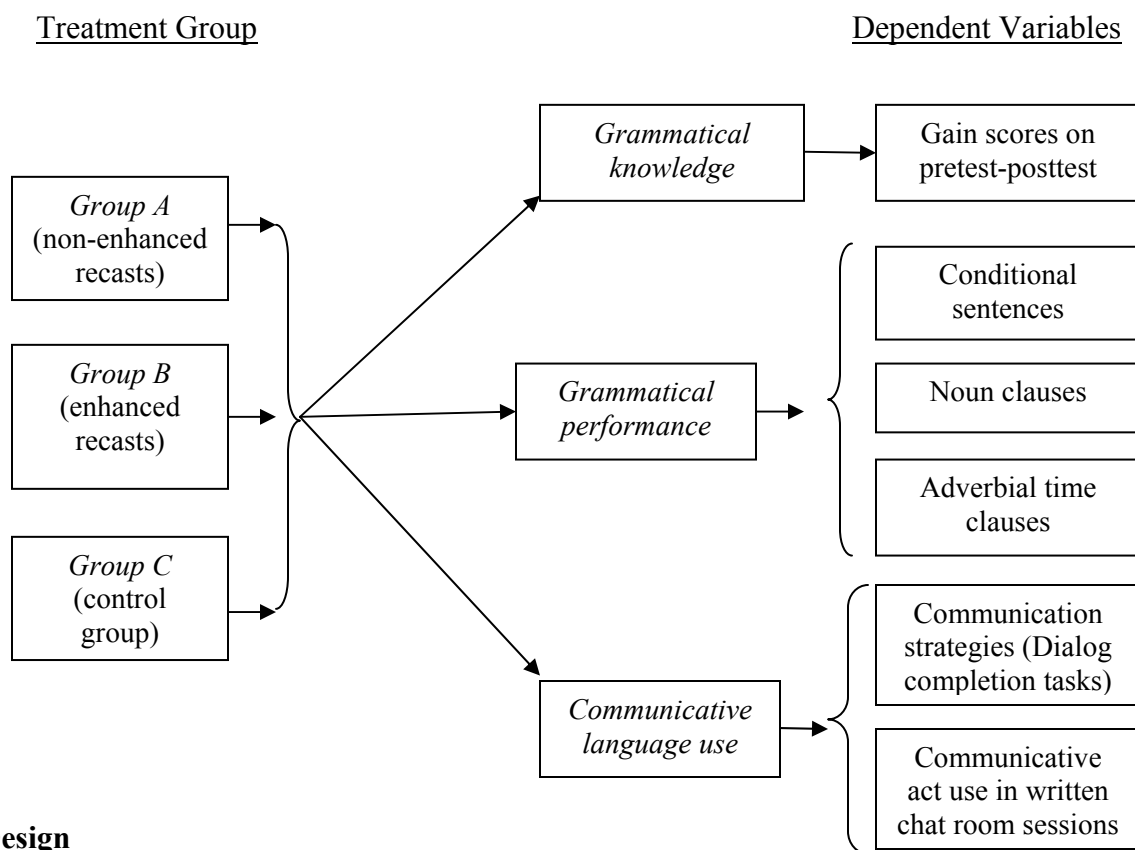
Treatment Group

Dependent Variables

Group A (non-enhanced recasts)

Group B (enhanced recasts)

Group C (control group)

Grammatical knowledge

Gain scores on pretest-posttest

Grammatical performance

Conditional sentences

Noun clauses

Adverbial time clauses

Communicative language use

Communication strategies (Dialog completion tasks)

Communicative act use in written chat room sessions

esign